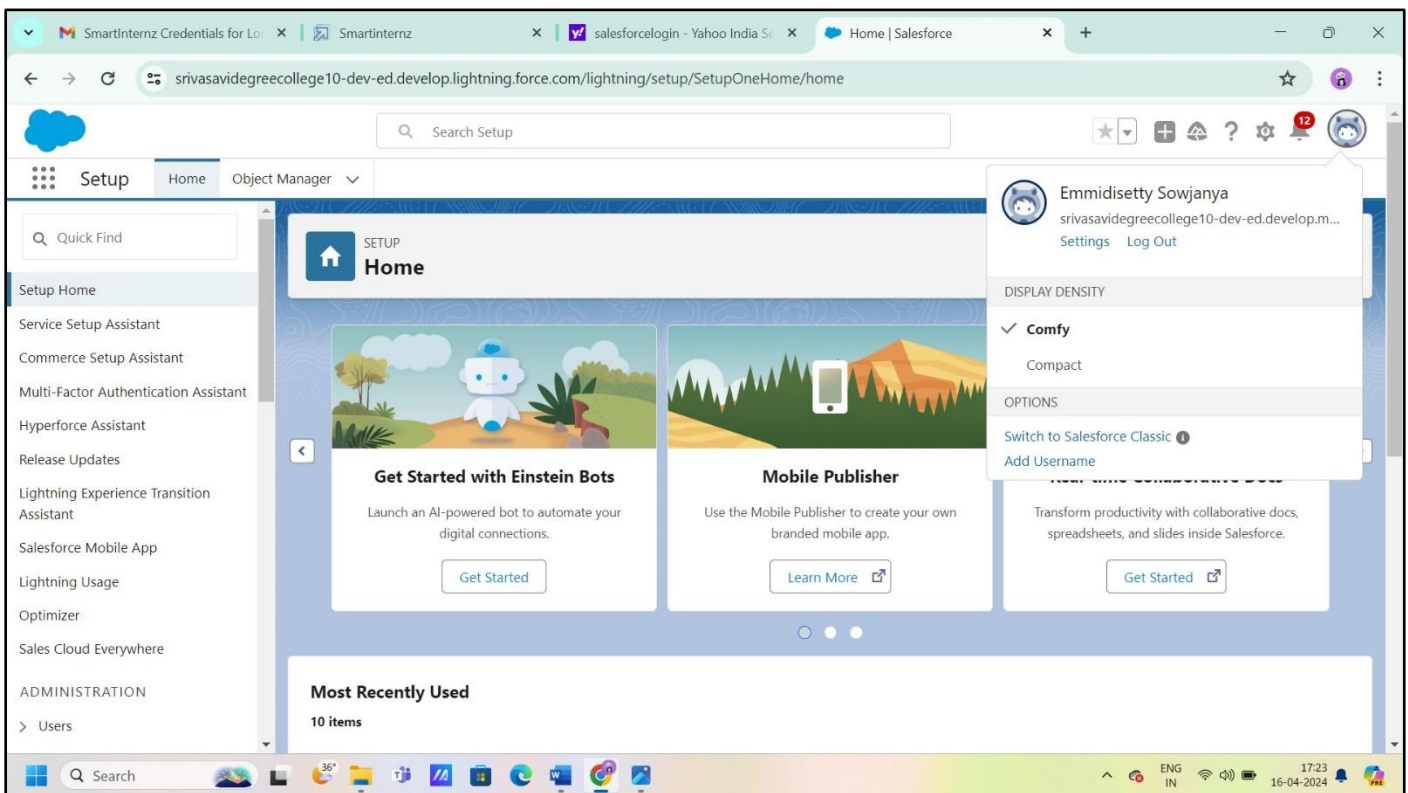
SmartInternz Credentials for Lo ×
Smartinternz ×
salesforcelogin - Yahoo India Se ×
Home | Salesforce ×
+

srivasavidegreecollege10-dev-ed.develop.lightning.force.com/lightning/setup/SetupOneHome/home

Search Setup

12

Setup Home Object Manager

Quick Find

Setup Home
Service Setup Assistant
Commerce Setup Assistant
Multi-Factor Authentication Assistant
Hyperforce Assistant
Release Updates
Lightning Experience Transition Assistant
Salesforce Mobile App
Lightning Usage
Optimizer
Sales Cloud Everywhere
ADMINISTRATION
> Users

SETUP
Home

Get Started with Einstein Bots
Launch an AI-powered bot to automate your digital connections.
Get Started

Mobile Publisher
Use the Mobile Publisher to create your own branded mobile app.
Learn More

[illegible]
Transform productivity with collaborative docs, spreadsheets, and slides inside Salesforce.
Get Started

Most Recently Used
10 items

Emmidisetty Sowjanya
srivasavidegreecollege10-dev-ed.develop.m...
Settings Log Out
DISPLAY DENSITY
Comfy
Compact
OPTIONS
Switch to Salesforce Classic
Add Username

Search
36°
ENG IN
17:23
16-04-2024